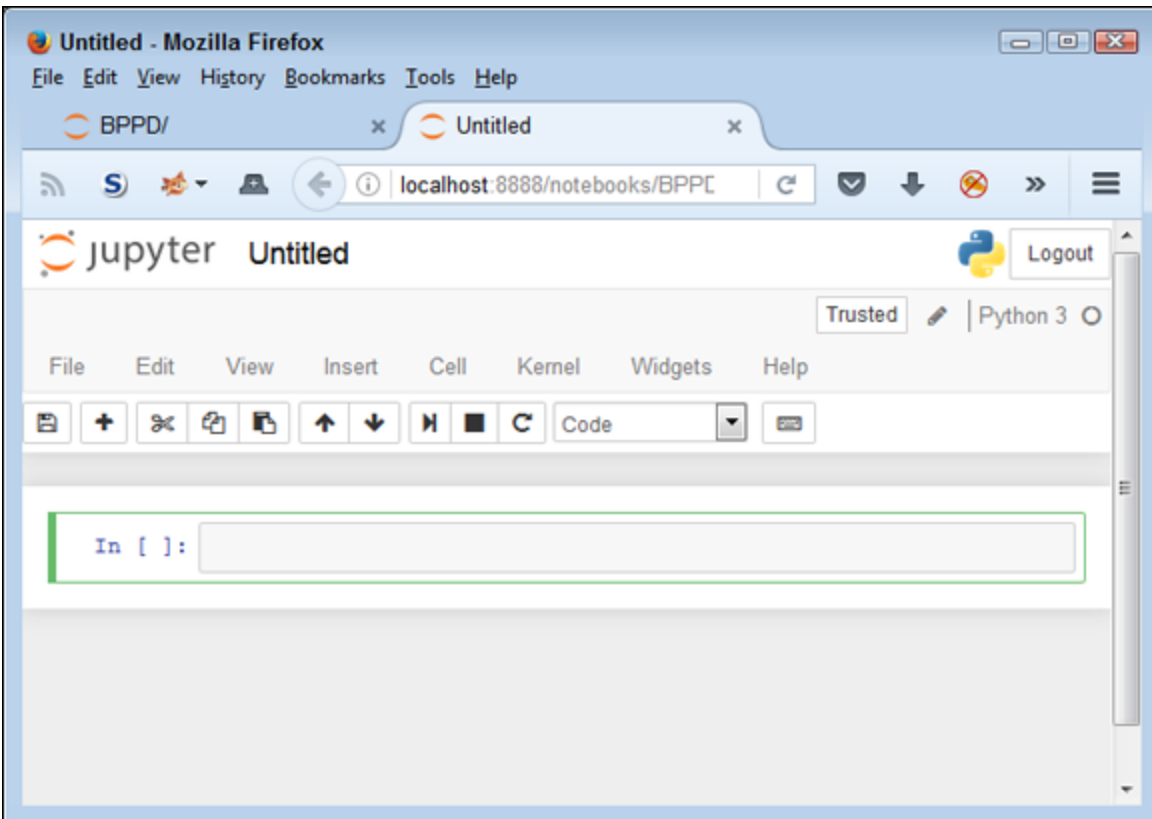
Untitled - Mozilla Firefox

File Edit View History Bookmarks Tools Help

BPPD/ ×

Untitled ×

localhost:8888/notebooks/BPPD

jupyter Untitled

Logout

Trusted

Python 3

File Edit View Insert Cell Kernel Widgets Help

Code

In [ ]: